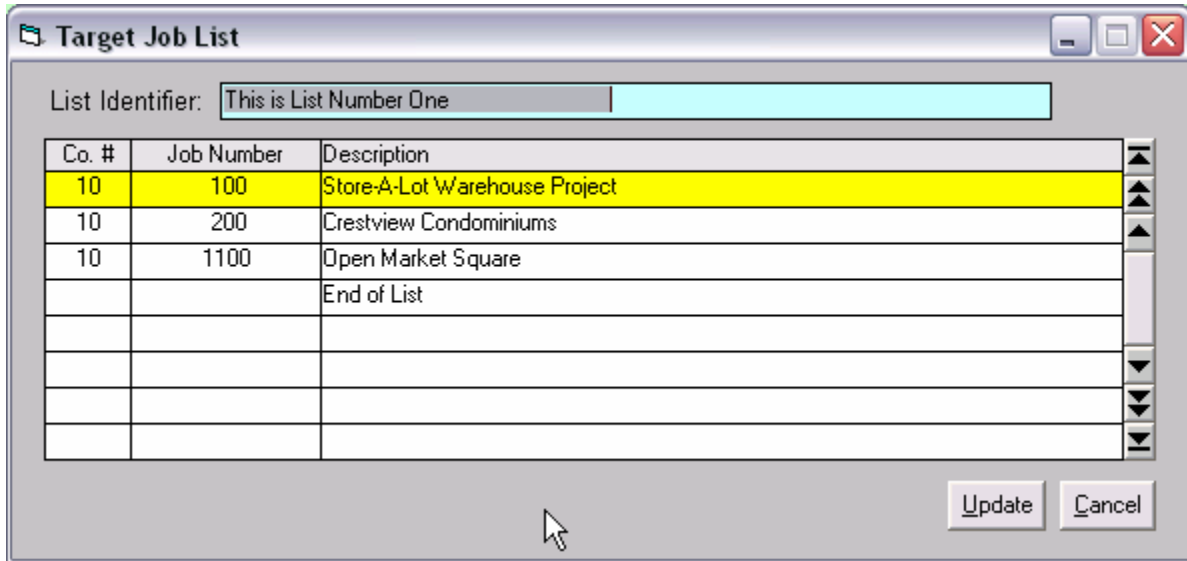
Target Job List

List Identifier: This is List Number One

| Co. # | Job Number | Description |
|---|---|---|
| 10 | 100 | Store-A-Lot Warehouse Project |
| 10 | 200 | Crestview Condominiums |
| 10 | 1100 | Open Market Square |
| | | End of List |
| | | |
| | | |
| | | |
| | | |

Update Cancel